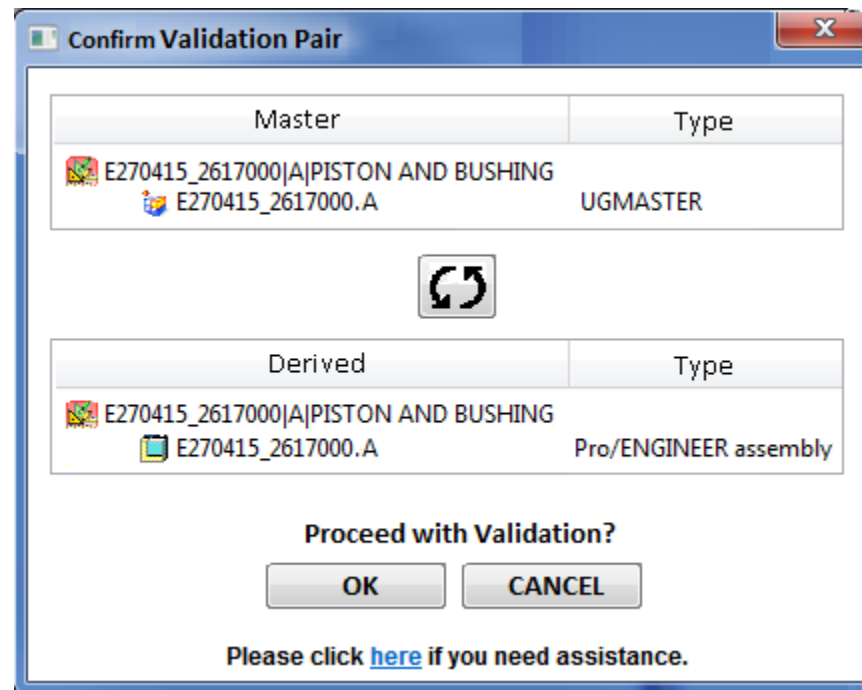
Confirm Validation Pair

| Master | Type |
|---|---|
| E270415_2617000\|A\|PISTON AND BUSHING | |
| E270415_2617000.A | UGMASTER |

| Derived | Type |
|---|---|
| E270415_2617000\|A\|PISTON AND BUSHING | |
| E270415_2617000.A | Pro/ENGINEER assembly |

Proceed with Validation?

OK CANCEL

Please click here if you need assistance.